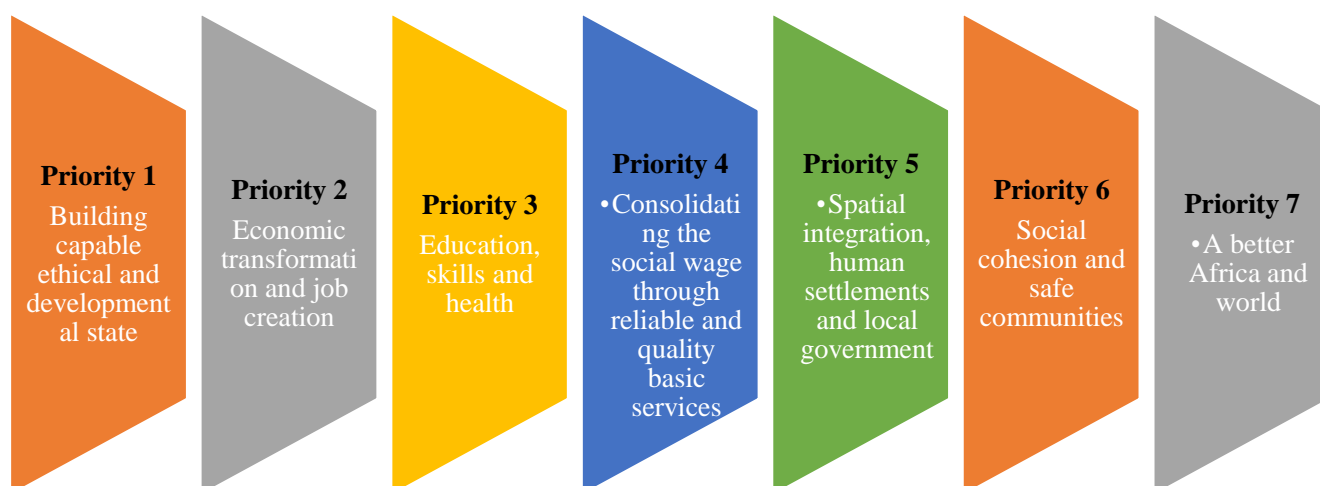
Priority 1
Building capable ethical and developmental state

Priority 2
Economic transformation and job creation

Priority 3
Education, skills and health

Priority 4
•Consolidating the social wage through reliable and quality basic services

Priority 5
•Spatial integration, human settlements and local government

Priority 6
Social cohesion and safe communities

Priority 7
•A better Africa and world